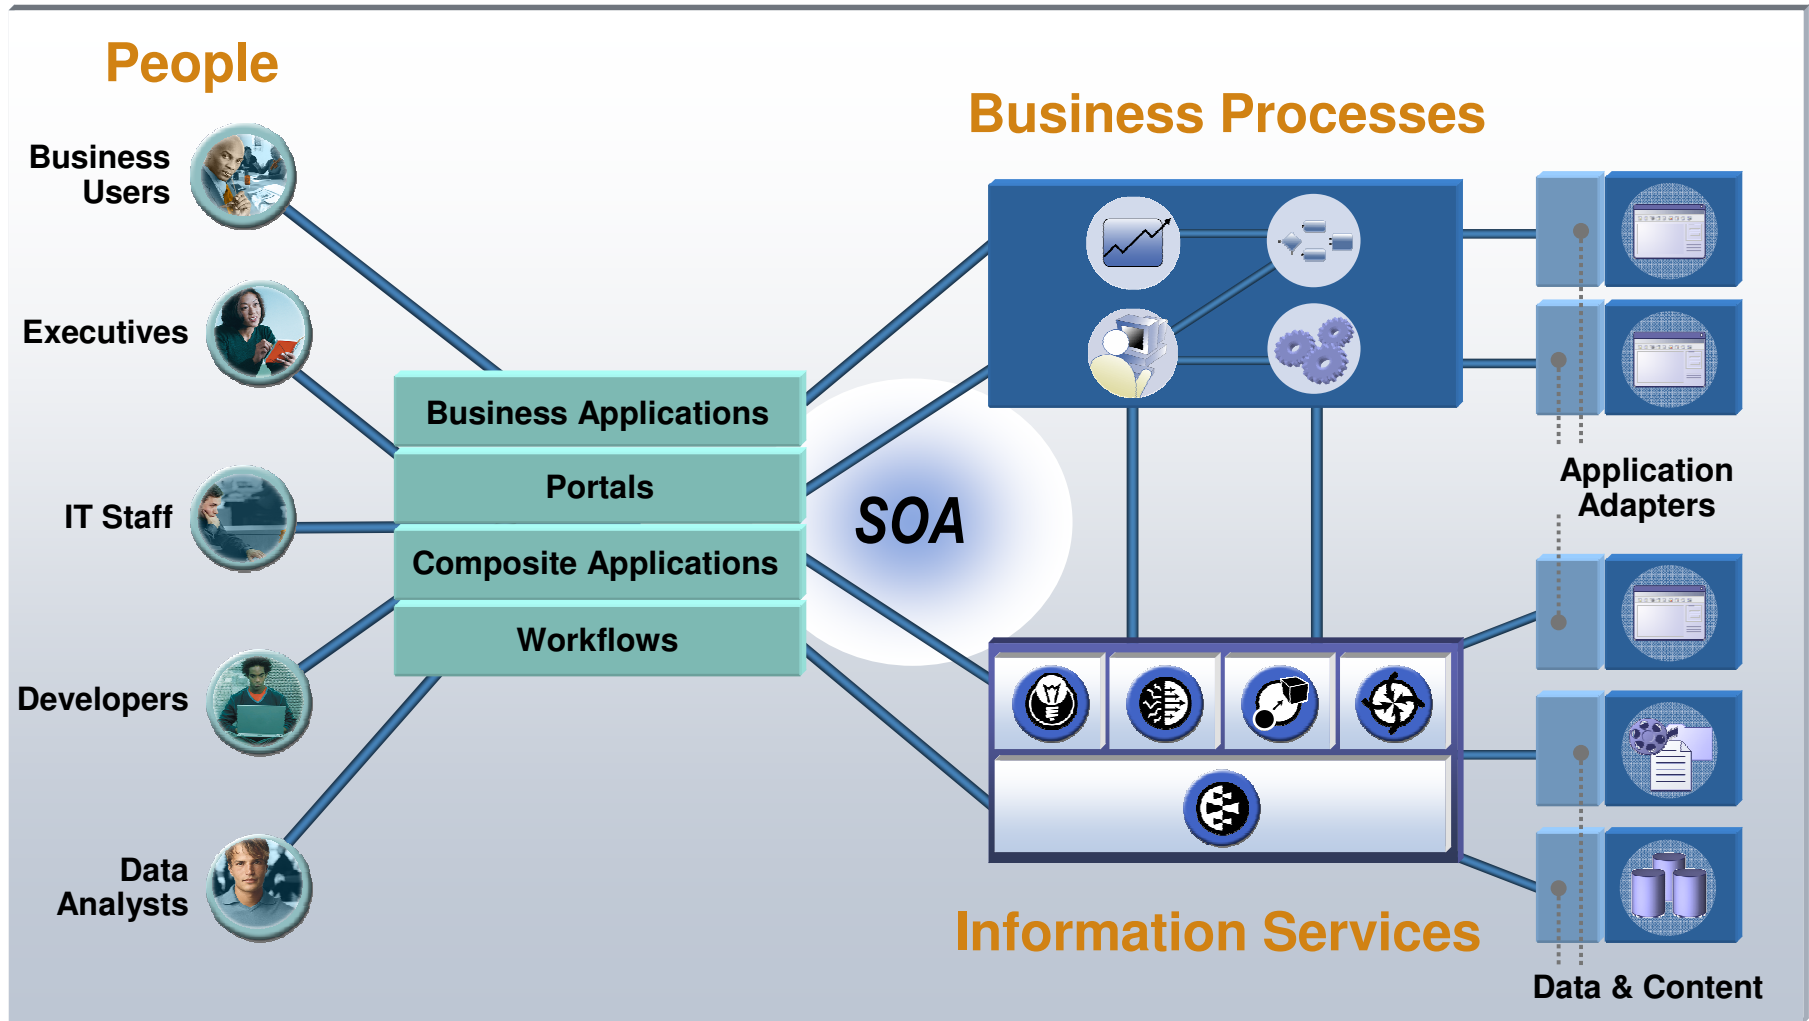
People

Business Users

Executives

IT Staff

Developers

Data Analysts

Business Applications

Portals

Composite Applications

Workflows

SOA

Business Processes

Application Adapters

Information Services

Data & Content